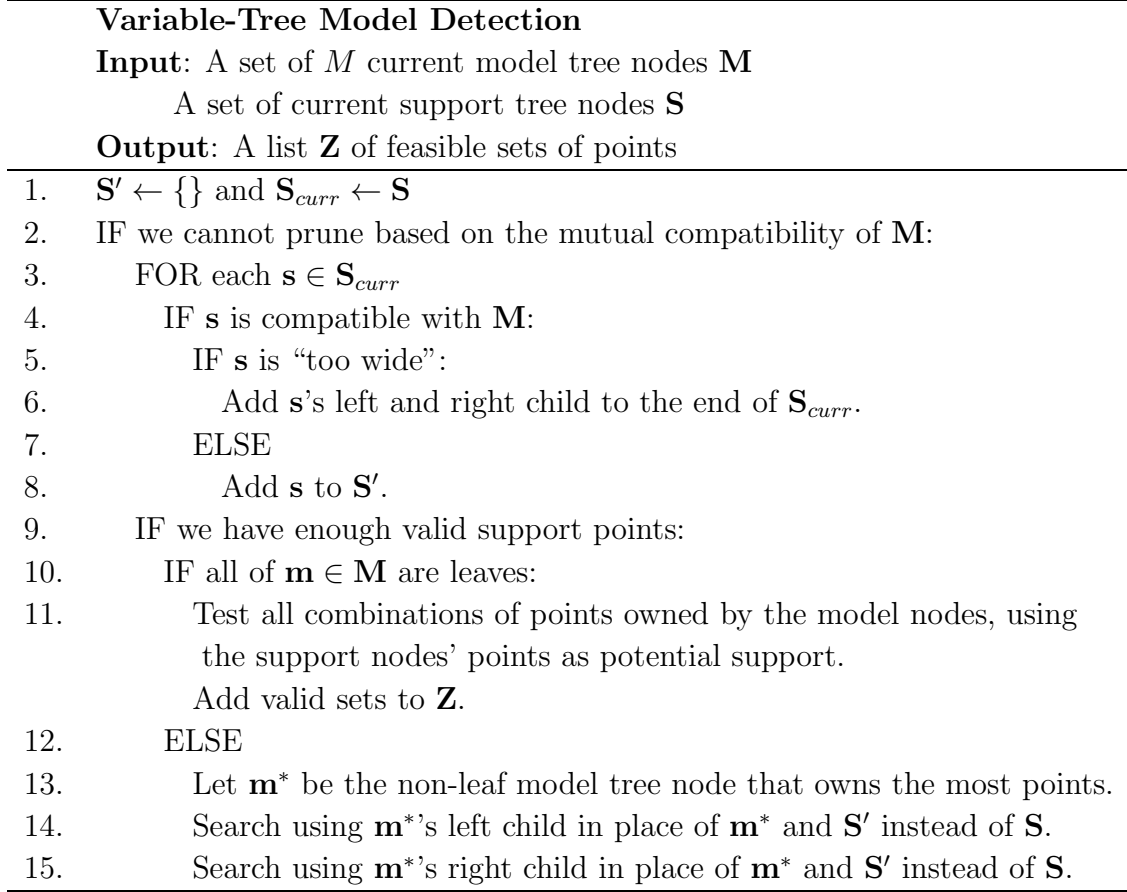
**Variable-Tree Model Detection**
**Input**: A set of $M$ current model tree nodes $\mathbf{M}$
A set of current support tree nodes $\mathbf{S}$
**Output**: A list $\mathbf{Z}$ of feasible sets of points

1. $\mathbf{S}' \leftarrow \{\}$ and $\mathbf{S}_{curr} \leftarrow \mathbf{S}$
2. IF we cannot prune based on the mutual compatibility of $\mathbf{M}$:
3. FOR each $\mathbf{s} \in \mathbf{S}_{curr}$
4. IF $\mathbf{s}$ is compatible with $\mathbf{M}$:
5. IF $\mathbf{s}$ is "too wide":
6. Add $\mathbf{s}$'s left and right child to the end of $\mathbf{S}_{curr}$.
7. ELSE
8. Add $\mathbf{s}$ to $\mathbf{S}'$.
9. IF we have enough valid support points:
10. IF all of $\mathbf{m} \in \mathbf{M}$ are leaves:
11. Test all combinations of points owned by the model nodes, using the support nodes' points as potential support.
Add valid sets to $\mathbf{Z}$.
12. ELSE
13. Let $\mathbf{m}^*$ be the non-leaf model tree node that owns the most points.
14. Search using $\mathbf{m}^*$'s left child in place of $\mathbf{m}^*$ and $\mathbf{S}'$ instead of $\mathbf{S}$.
15. Search using $\mathbf{m}^*$'s right child in place of $\mathbf{m}^*$ and $\mathbf{S}'$ instead of $\mathbf{S}$.